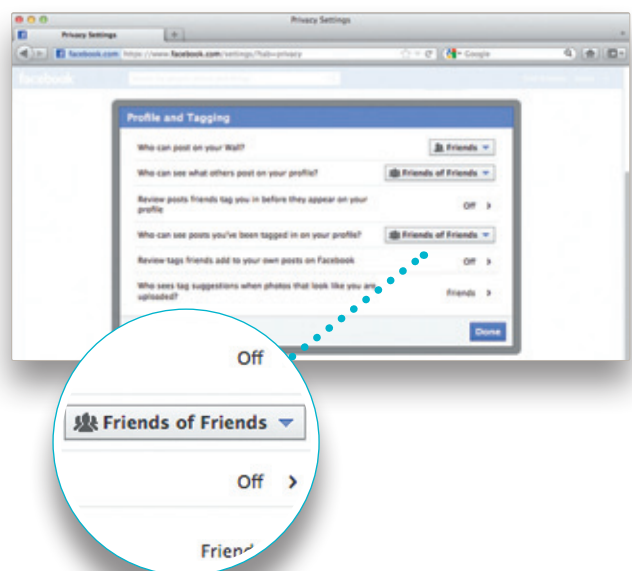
Privacy Settings

Privacy Settings

facebook.com https://www.facebook.com/settings/?tab=privacy

Google

facebook

Profile and Tagging

Who can post on your Wall? Friends

Who can see what others post on your profile? Friends of Friends

Review posts friends tag you in before they appear on your profile Off

Who can see posts you've been tagged in on your profile? Friends of Friends

Review tags friends add to your own posts on Facebook Off

Who sees tag suggestions when photos that look like you are uploaded? Friends

Done

Off

Friends of Friends

Off

Frien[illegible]